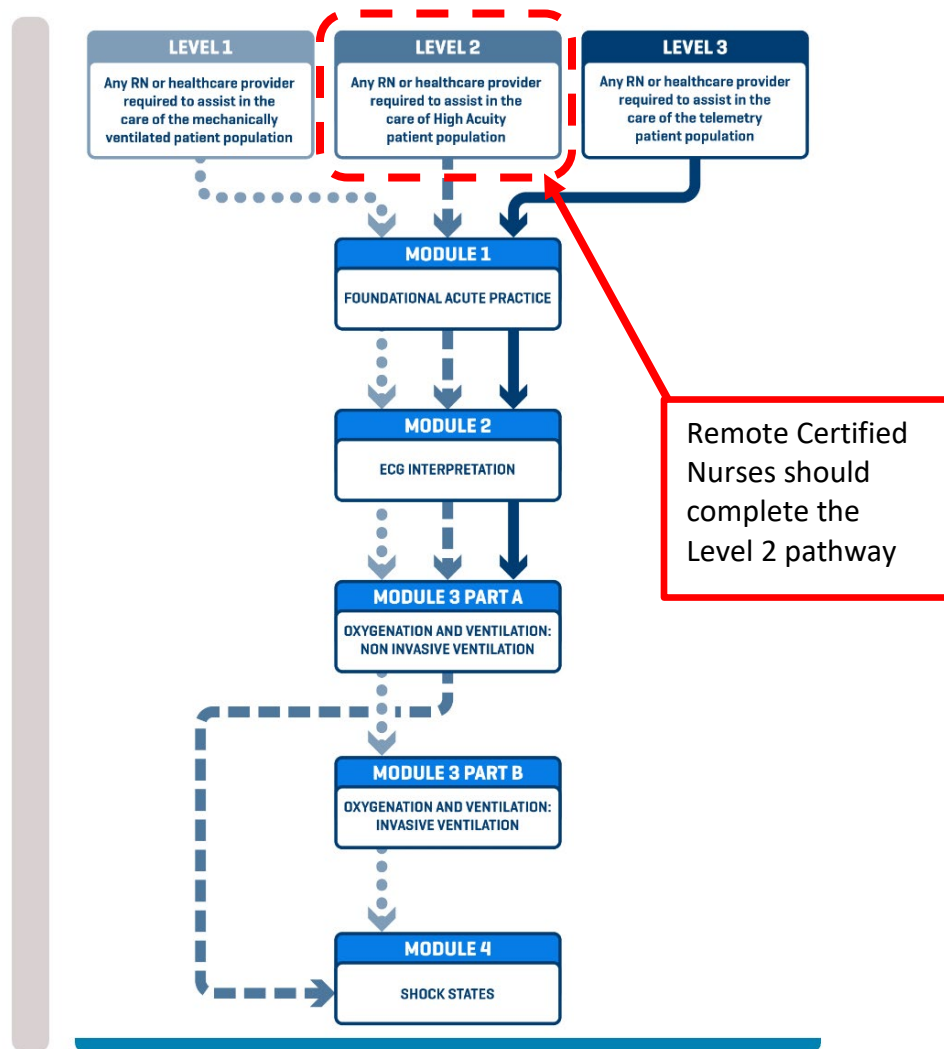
LEVEL 1

Any RN or healthcare provider required to assist in the care of the mechanically ventilated patient population

LEVEL 2

Any RN or healthcare provider required to assist in the care of High Acuity patient population

LEVEL 3

Any RN or healthcare provider required to assist in the care of the telemetry patient population

MODULE 1

FOUNDATIONAL ACUTE PRACTICE

Remote Certified Nurses should complete the Level 2 pathway

MODULE 2

ECG INTERPRETATION

MODULE 3 PART A

OXYGENATION AND VENTILATION: NON INVASIVE VENTILATION

MODULE 3 PART B

OXYGENATION AND VENTILATION: INVASIVE VENTILATION

MODULE 4

SHOCK STATES